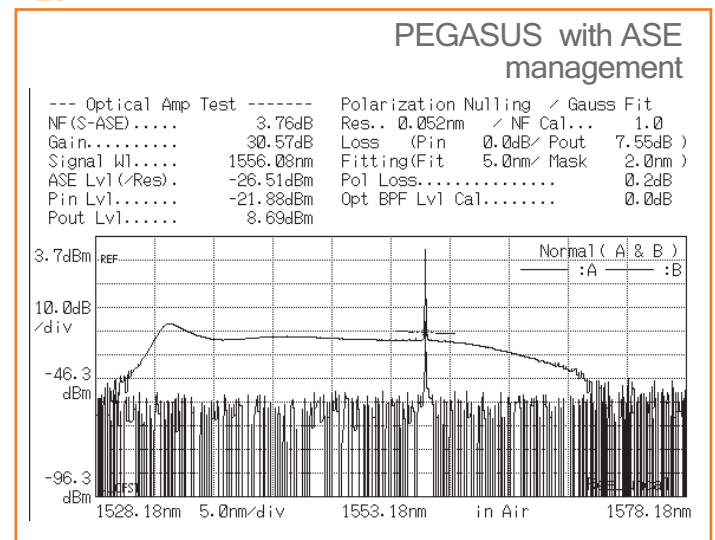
PEGASUS with ASE management

--- Optical Amp Test -------
NF(S-ASE)..... 3.76dB
Gain.......... 30.57dB
Signal Wl..... 1556.08nm
ASE Lvl(/Res). -26.51dBm
Pin Lvl....... -21.88dBm
Pout Lvl...... 8.69dBm

Polarization Nulling / Gauss Fit
Res.. 0.052nm / NF Cal... 1.0
Loss (Pin 0.0dB/ Pout 7.55dB )
Fitting(Fit 5.0nm/ Mask 2.0nm )
Pol Loss............... 0.2dB
Opt BPF Lvl Cal........ 0.0dB

3.7dBm REF
10.0dB /div
-46.3 dBm
-96.3 dBm
Normal( A & B )
:A :B
1528.18nm 5.0nm/div 1553.18nm in Air 1578.18nm